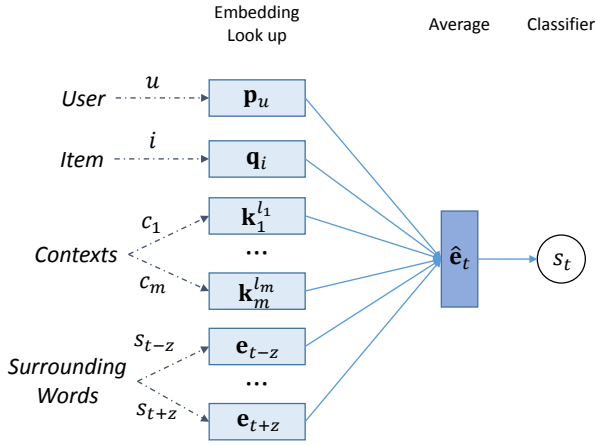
Embedding Look up

Average

Classifier

User

$u$

$\mathbf{p}_u$

Item

$i$

$\mathbf{q}_i$

Contexts

$c_1$

$\mathbf{k}_1^{l_1}$

…

$c_m$

$\mathbf{k}_m^{l_m}$

Surrounding Words

$s_{t-z}$

$\mathbf{e}_{t-z}$

…

$s_{t+z}$

$\mathbf{e}_{t+z}$

$\hat{\mathbf{e}}_t$

$s_t$